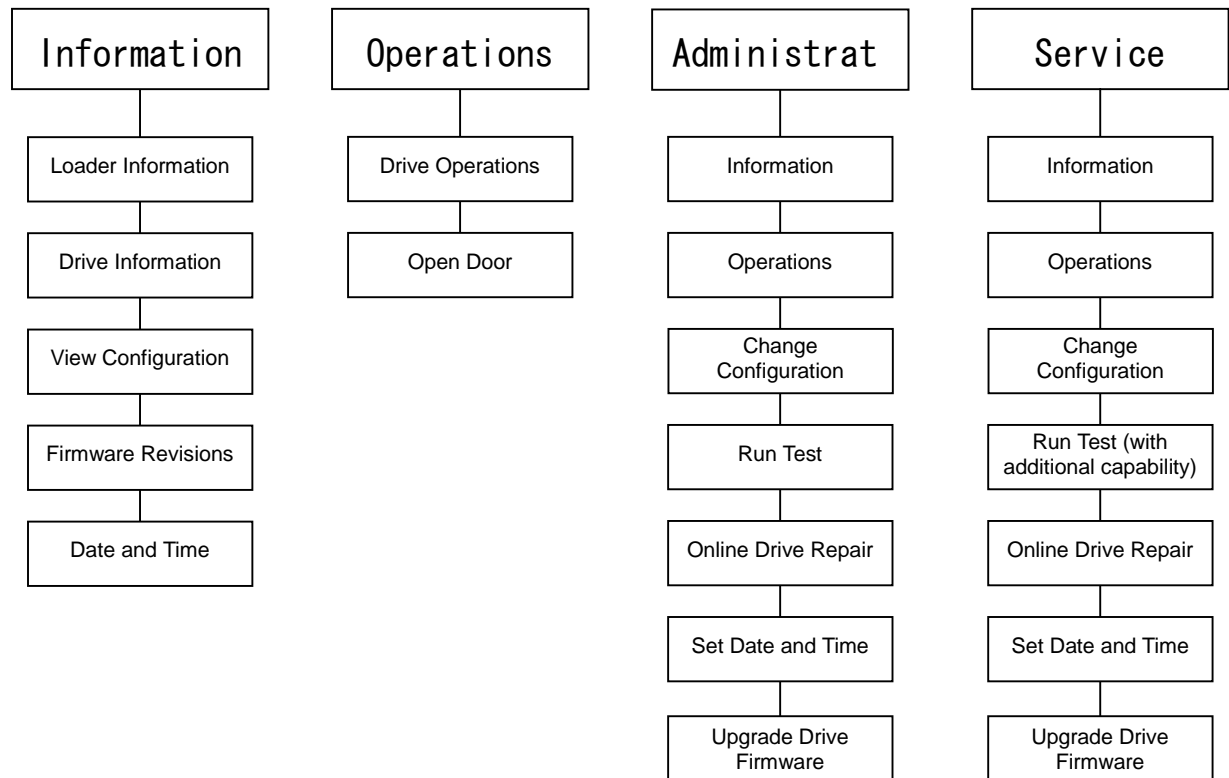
Information

Loader Information

Drive Information

View Configuration

Firmware Revisions

Date and Time

Operations

Drive Operations

Open Door

Administrat

Information

Operations

Change Configuration

Run Test

Online Drive Repair

Set Date and Time

Upgrade Drive Firmware

Service

Information

Operations

Change Configuration

Run Test (with additional capability)

Online Drive Repair

Set Date and Time

Upgrade Drive Firmware